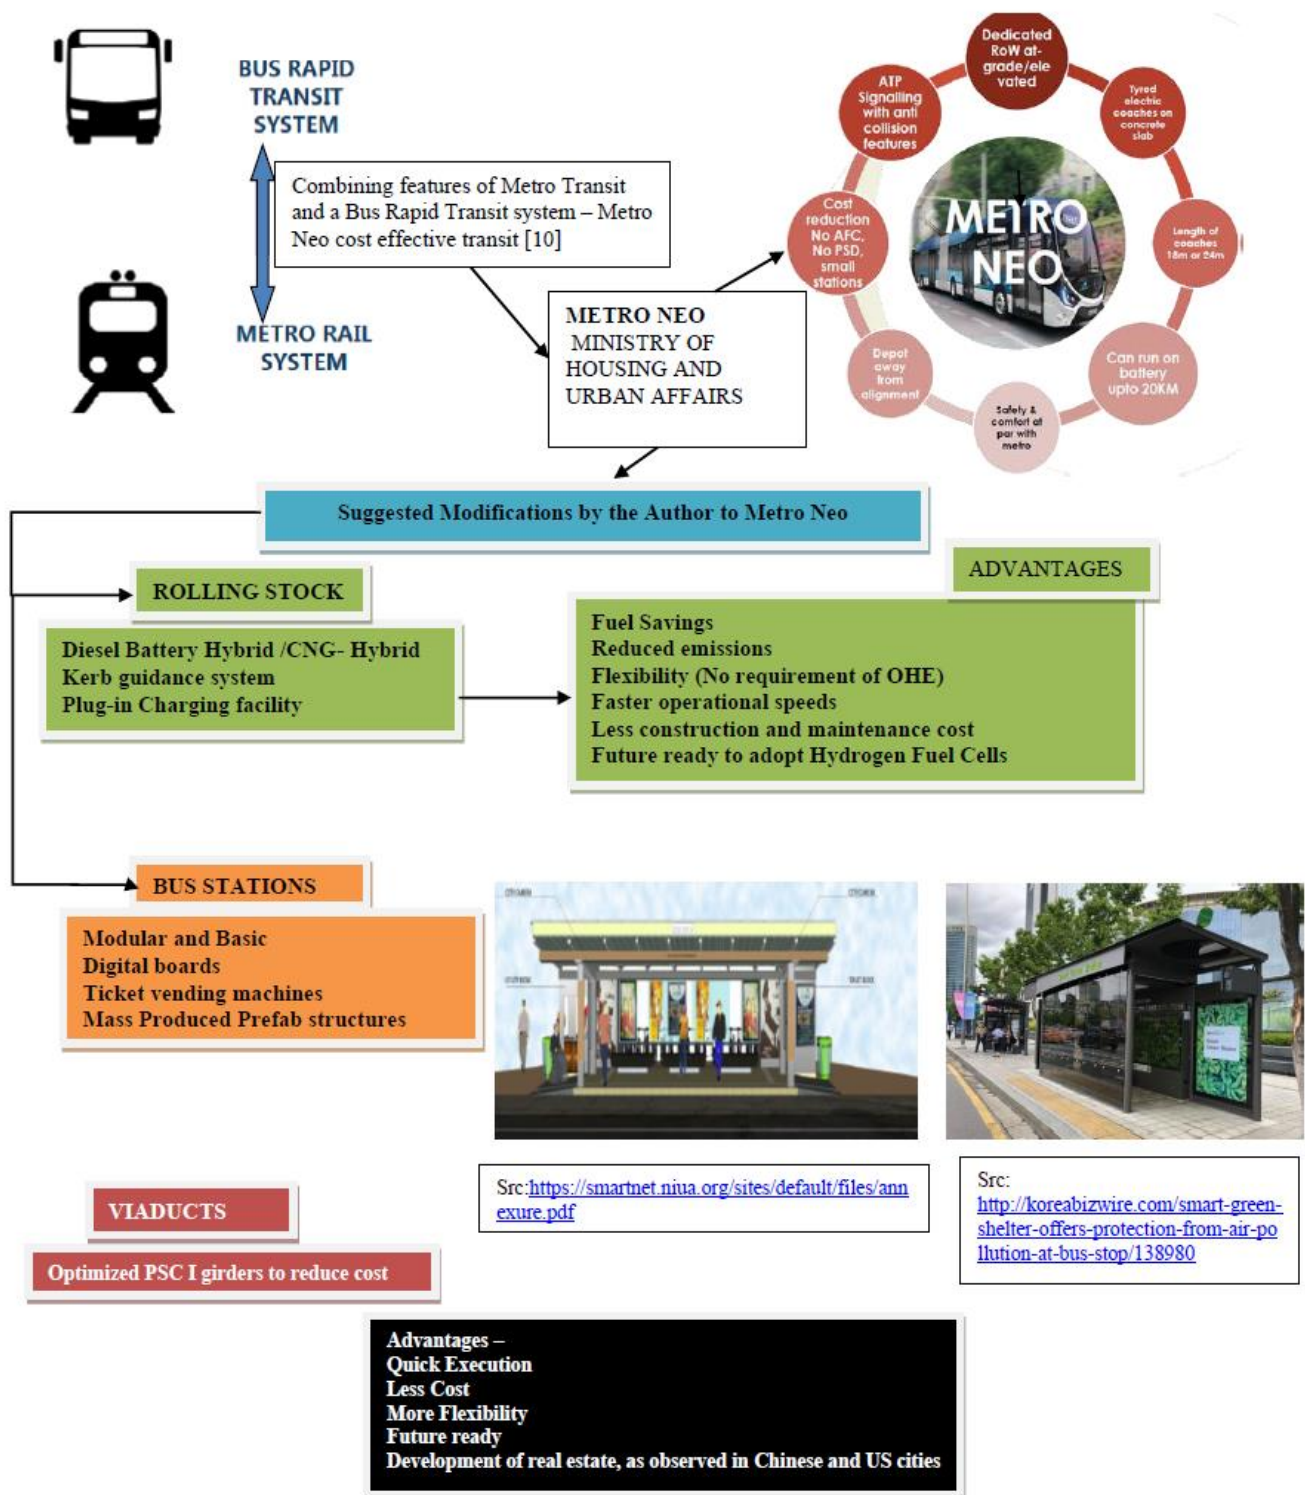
BUS RAPID TRANSIT SYSTEM

Combining features of Metro Transit and a Bus Rapid Transit system – Metro Neo cost effective transit [10]

METRO RAIL SYSTEM

METRO NEO
MINISTRY OF HOUSING AND URBAN AFFAIRS

Dedicated RoW at-grade/elevated

Tyred electric coaches on concrete slab

Length of coaches 18m or 24m

Can run on battery upto 20KM

Safety & comfort at par with metro

Depot away from alignment

Cost reduction No AFC, No PSD, small stations

ATP Signalling with anti collision features

METRO NEO

Suggested Modifications by the Author to Metro Neo

ROLLING STOCK

Diesel Battery Hybrid /CNG- Hybrid
Kerb guidance system
Plug-in Charging facility

ADVANTAGES

Fuel Savings
Reduced emissions
Flexibility (No requirement of OHE)
Faster operational speeds
Less construction and maintenance cost
Future ready to adopt Hydrogen Fuel Cells

BUS STATIONS

Modular and Basic
Digital boards
Ticket vending machines
Mass Produced Prefab structures

Src:https://smartnet.niua.org/sites/default/files/annexure.pdf

Src:
http://koreabizwire.com/smart-green-shelter-offers-protection-from-air-pollution-at-bus-stop/138980

VIADUCTS

Optimized PSC I girders to reduce cost

Advantages –
Quick Execution
Less Cost
More Flexibility
Future ready
Development of real estate, as observed in Chinese and US cities